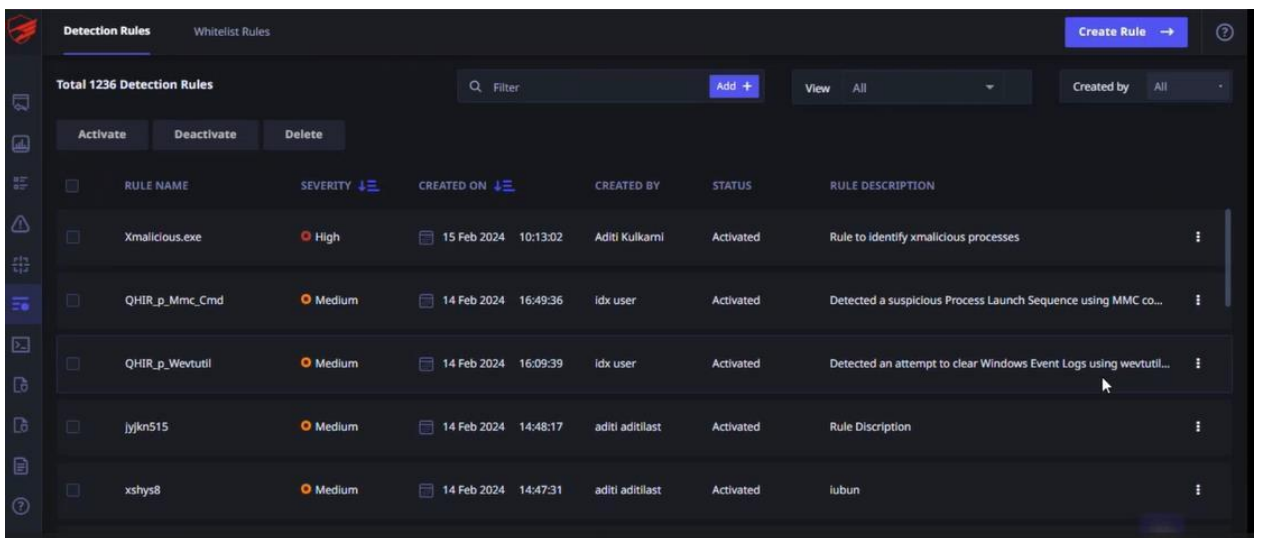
Detection Rules Whitelist Rules

Create Rule →

Total 1236 Detection Rules

Filter Add +

View All

Created by All

Activate Deactivate Delete

| | RULE NAME | SEVERITY | CREATED ON | CREATED BY | STATUS | RULE DESCRIPTION |
|---|---|---|---|---|---|---|
| | Xmalicious.exe | High | 15 Feb 2024 10:13:02 | Aditi Kulkarni | Activated | Rule to identify xmalicious processes |
| | QHIR_p_Mmc_Cmd | Medium | 14 Feb 2024 16:49:36 | idx user | Activated | Detected a suspicious Process Launch Sequence using MMC co... |
| | QHIR_p_Wevtutil | Medium | 14 Feb 2024 16:09:39 | idx user | Activated | Detected an attempt to clear Windows Event Logs using wevtutil... |
| | jyjkn515 | Medium | 14 Feb 2024 14:48:17 | aditi aditilast | Activated | Rule Discription |
| | xshys8 | Medium | 14 Feb 2024 14:47:31 | aditi aditilast | Activated | iubun |